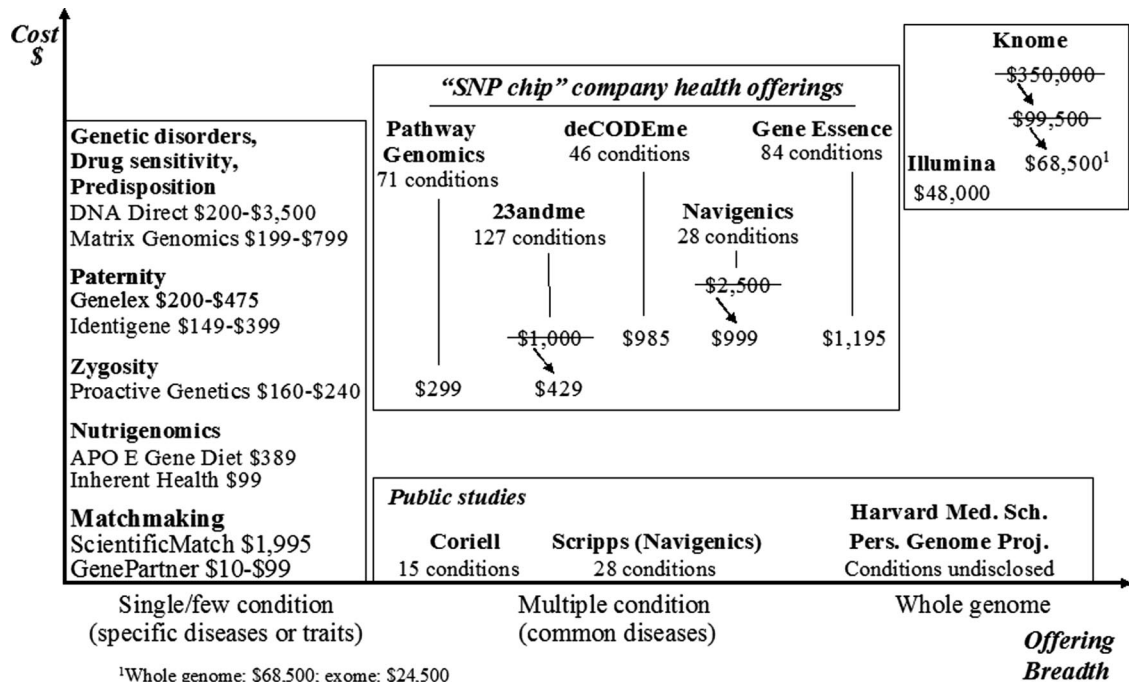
Cost
$

Genetic disorders, Drug sensitivity, Predisposition
DNA Direct \$200-\$3,500
Matrix Genomics \$199-\$799

Paternity
Genelex \$200-\$475
Identigene \$149-\$399

Zygosity
Proactive Genetics \$160-\$240

Nutrigenomics
APO E Gene Diet \$389
Inherent Health \$99

Matchmaking
ScientificMatch \$1,995
GenePartner \$10-\$99

"SNP chip" company health offerings

Pathway Genomics
71 conditions
\$299

23andme
127 conditions
~~\$1,000~~
\$429

deCODEme
46 conditions
\$985

Navigenics
28 conditions
~~\$2,500~~
\$999

Gene Essence
84 conditions
\$1,195

Knome
~~\$350,000~~
~~\$99,500~~
\$68,500$^1$

Illumina
\$48,000

Public studies

Coriell
15 conditions

Scripps (Navigenics)
28 conditions

Harvard Med. Sch. Pers. Genome Proj.
Conditions undisclosed

Single/few condition (specific diseases or traits)

Multiple condition (common diseases)

Whole genome

Offering Breadth

$^1$Whole genome: \$68,500; exome: \$24,500